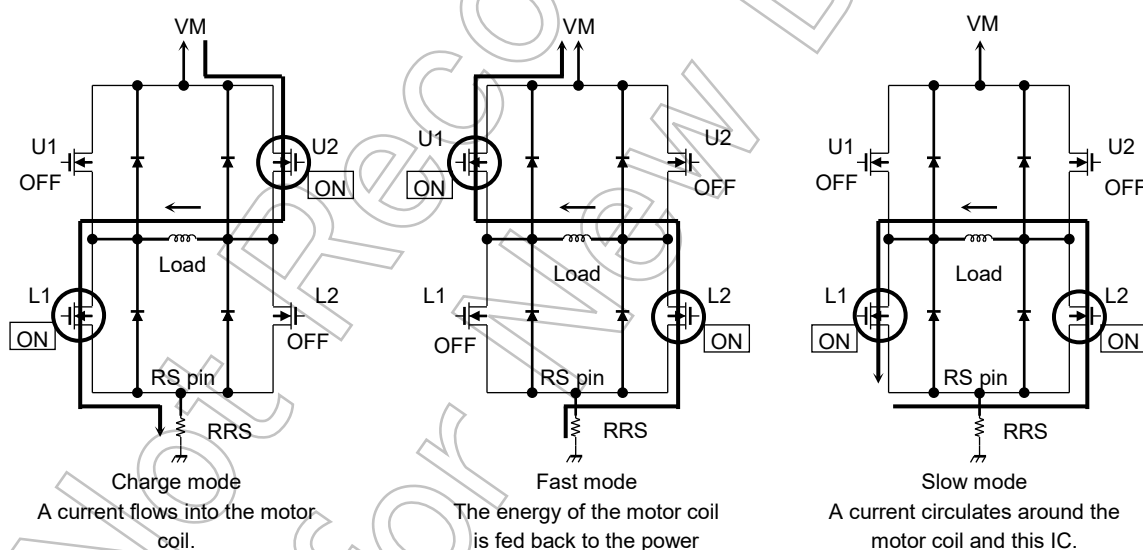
VM

U1
OFF

U2
ON

Load

L1
ON

L2
OFF

RS pin

RRS

Charge mode
A current flows into the motor coil.

VM

U1
ON

U2
OFF

Load

L1
OFF

L2
ON

RS pin

RRS

Fast mode
The energy of the motor coil is fed back to the power

VM

U1
OFF

U2
OFF

Load

L1
ON

L2
ON

RS pin

RRS

Slow mode
A current circulates around the motor coil and this IC.